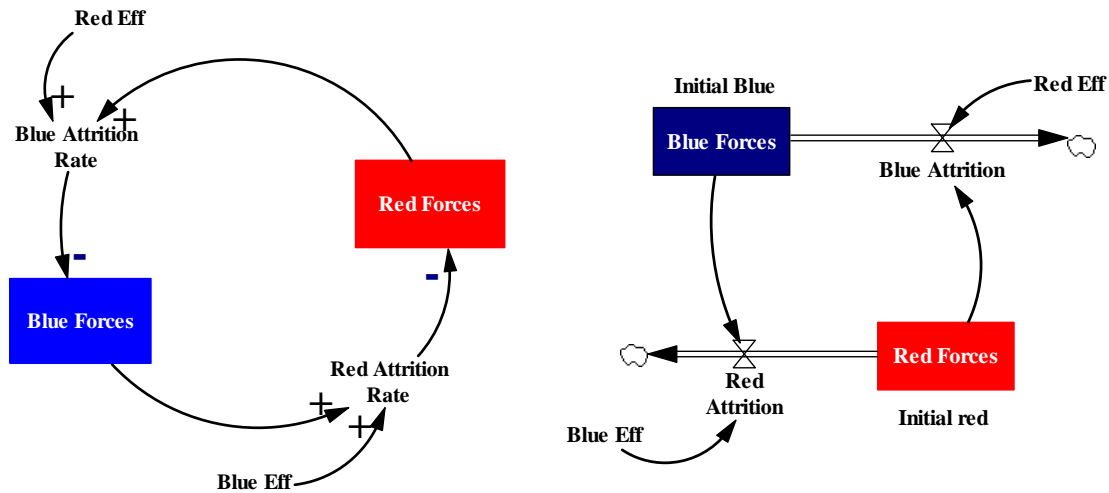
Red Eff

+

+

Blue Attrition Rate

Red Forces

-

Blue Forces

-

Red Attrition Rate

+

+

Blue Eff

Initial Blue

Blue Forces

Red Eff

Blue Attrition

Red Forces

Red Attrition

Initial red

Blue Eff